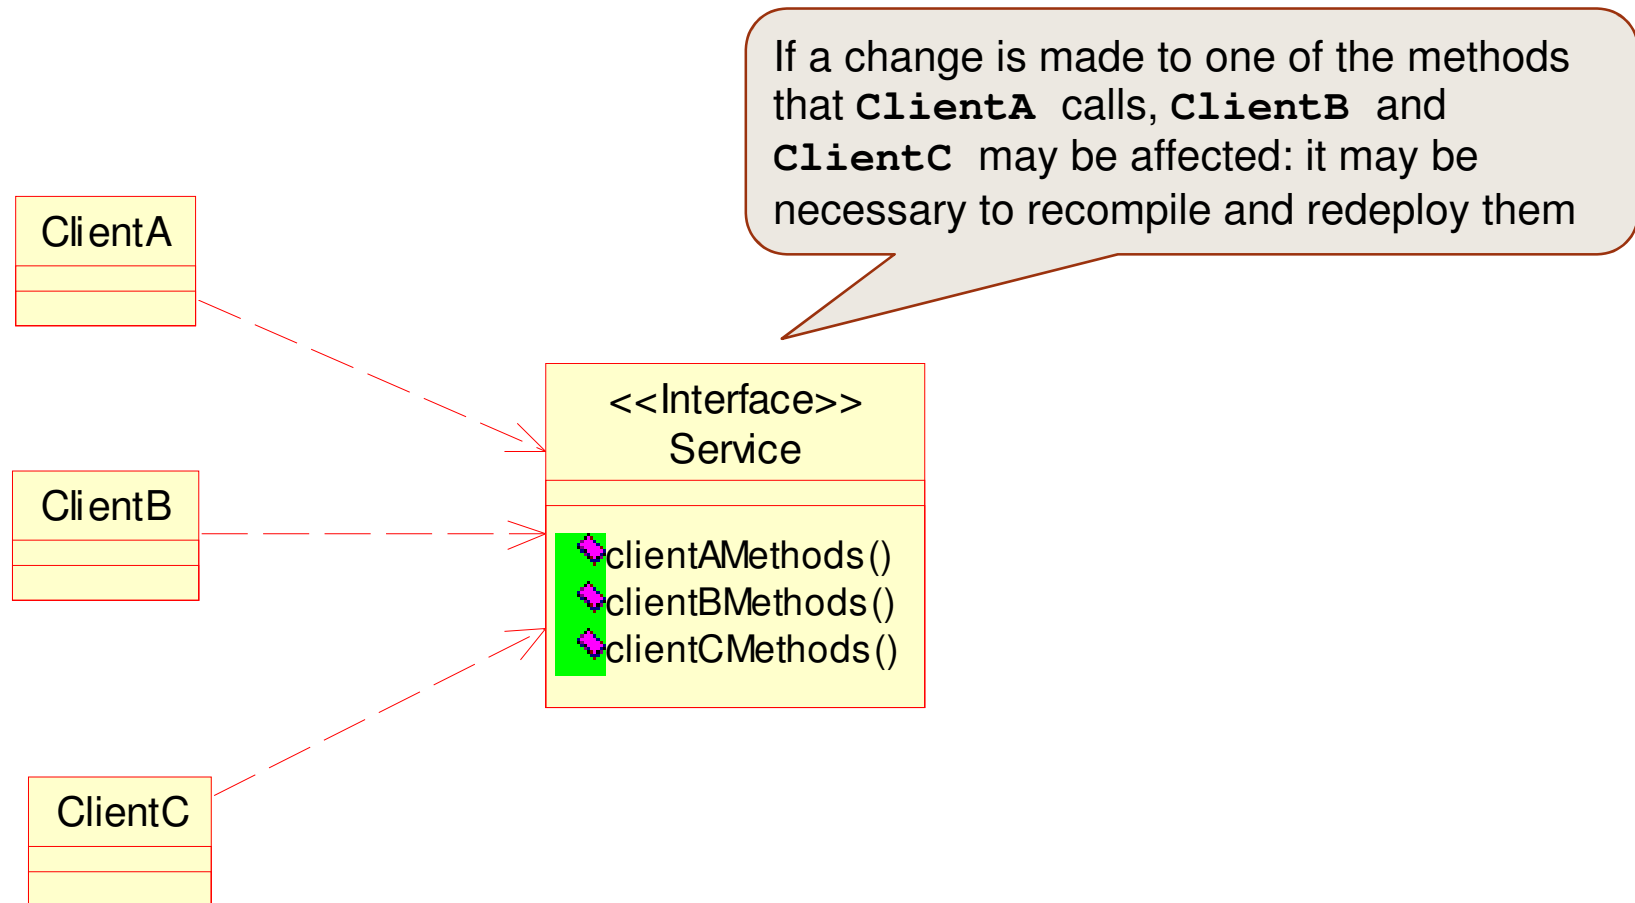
If a change is made to one of the methods that ClientA calls, ClientB and ClientC may be affected: it may be necessary to recompile and redeploy them

ClientA

<<Interface>>
Service

clientAMethods()
clientBMethods()
clientCMethods()

ClientB

ClientC